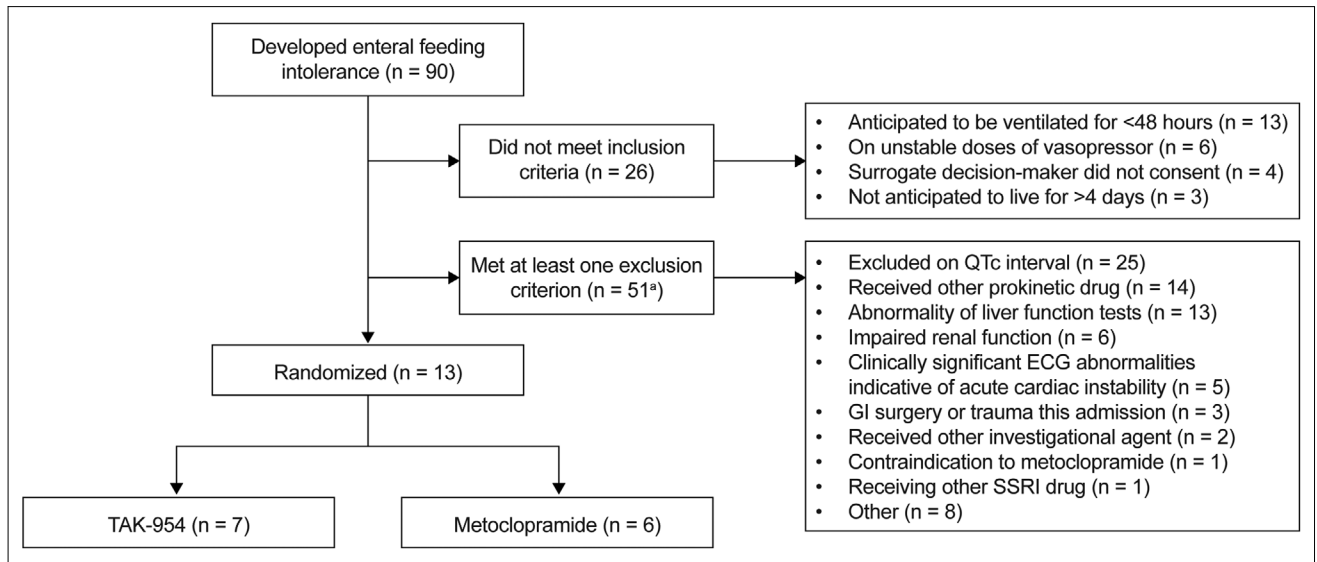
Developed enteral feeding intolerance (n = 90)

Did not meet inclusion criteria (n = 26)

- Anticipated to be ventilated for <48 hours (n = 13)
- On unstable doses of vasopressor (n = 6)
- Surrogate decision-maker did not consent (n = 4)
- Not anticipated to live for >4 days (n = 3)

Met at least one exclusion criterion (n = 51$^{a}$)

- Excluded on QTc interval (n = 25)
- Received other prokinetic drug (n = 14)
- Abnormality of liver function tests (n = 13)
- Impaired renal function (n = 6)
- Clinically significant ECG abnormalities indicative of acute cardiac instability (n = 5)
- GI surgery or trauma this admission (n = 3)
- Received other investigational agent (n = 2)
- Contraindication to metoclopramide (n = 1)
- Receiving other SSRI drug (n = 1)
- Other (n = 8)

Randomized (n = 13)

TAK-954 (n = 7)

Metoclopramide (n = 6)